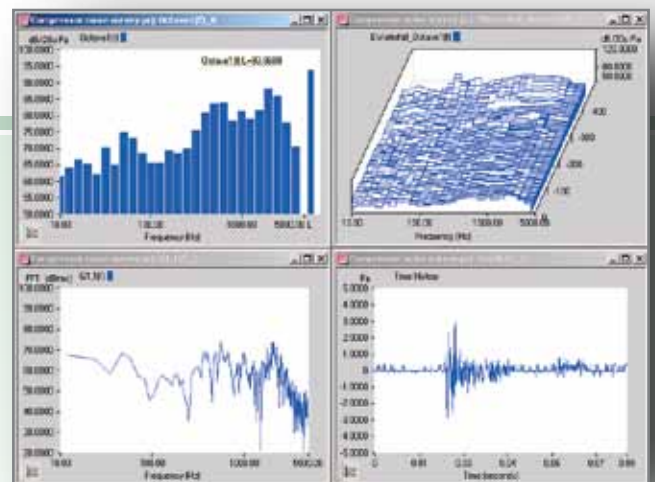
Octave1(t)
dB/20u Pa
100.0000
95.0000
90.0000
85.0000
80.0000
75.0000
70.0000
65.0000
60.0000
55.0000
50.0000
Octave1(t) L=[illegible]
10.00
100.00
1000.00
5000.00 L
Frequency(Hz)

Octave1(t)
dB/20u Pa
120.0000
80.0000
40.0000
400
300
200
100
11.00
100.00
1000.00
5000.00
Frequency (Hz)

FFT (dBrms)
100.0000
90.0000
80.0000
70.0000
60.0000
50.0000
40.0000
30.0000
20.0000
10.00
100.00
1000.00
5000.00
Frequency(Hz)

Pa
Time History
5.0000
4.0000
3.0000
2.0000
1.0000
0
-1.0000
-2.0000
-3.0000
-4.0000
-5.0000
0
0.01
0.02
0.04
0.05
0.07
0.09
Time Second(s)